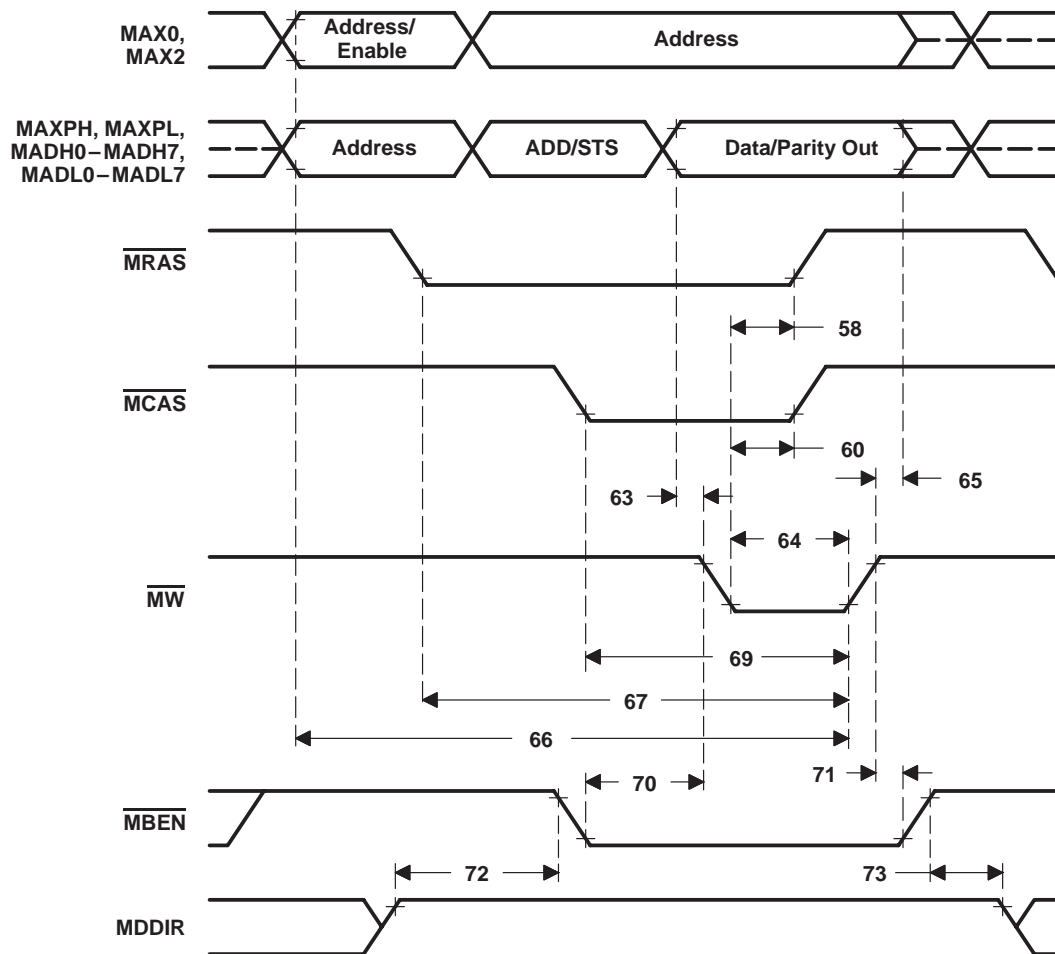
MAX0, MAX2

Address/ Enable

Address

MAXPH, MAXPL, MADH0–MADH7, MADL0–MADL7

Address

ADD/STS

Data/Parity Out

$\overline{MRAS}$

58

$\overline{MCAS}$

60

63

65

64

$\overline{MW}$

69

67

66

70

71

$\overline{MBEN}$

72

73

MDDIR